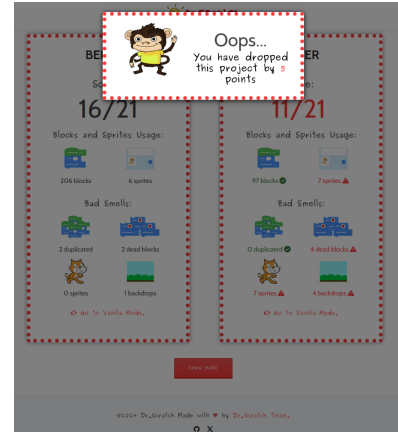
Oops...
You have dropped this project by 5 points

BE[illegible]

S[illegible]

16/21

Blocks and Sprites Usage:

206 blocks

6 sprites

Bad Smells:

2 duplicated

2 dead blocks

0 sprites

1 backdrops

Go To Vanilla Mode.

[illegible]ER

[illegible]e:

11/21

Blocks and Sprites Usage:

97 blocks

7 sprites

Bad Smells:

0 duplicated

4 dead blocks

7 sprites

4 backdrops

Go To Vanilla Mode.

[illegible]

©2024 Dr.Scratch Made with ♥ by Dr.Scratch Team.